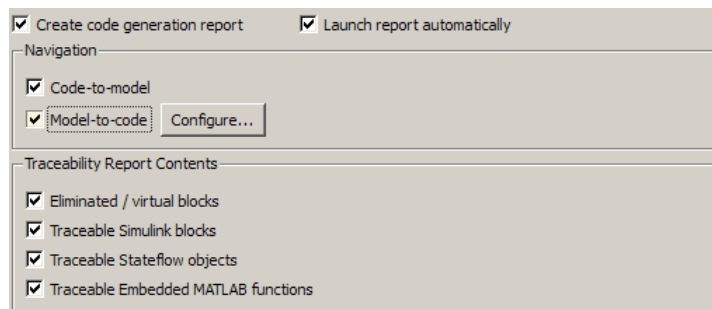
Create code generation report

Launch report automatically

Navigation

Code-to-model

Model-to-code

Configure...

Traceability Report Contents

Eliminated / virtual blocks

Traceable Simulink blocks

Traceable Stateflow objects

Traceable Embedded MATLAB functions